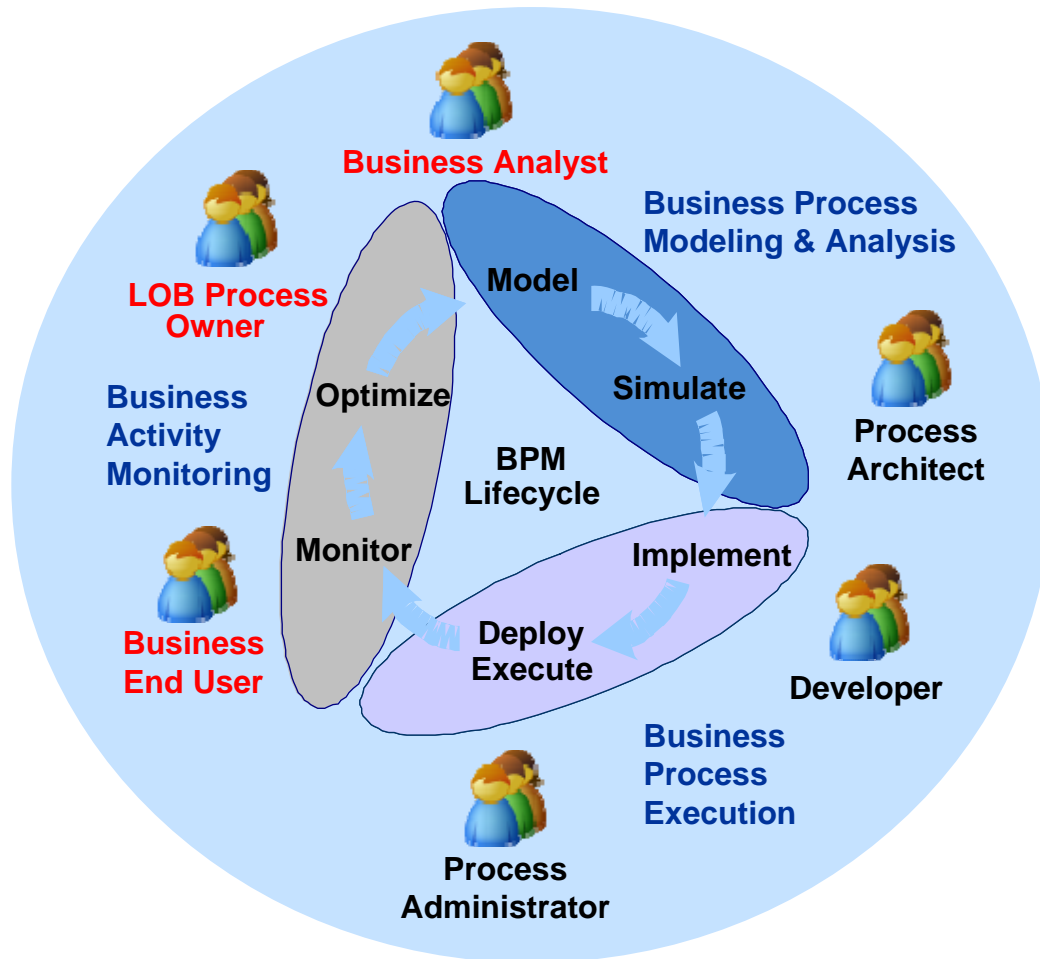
Business Analyst

Business Process Modeling & Analysis

LOB Process Owner

Model

Simulate

Process Architect

Business Activity Monitoring

Optimize

BPM Lifecycle

Monitor

Implement

Deploy Execute

Business End User

Developer

Business Process Execution

Process Administrator